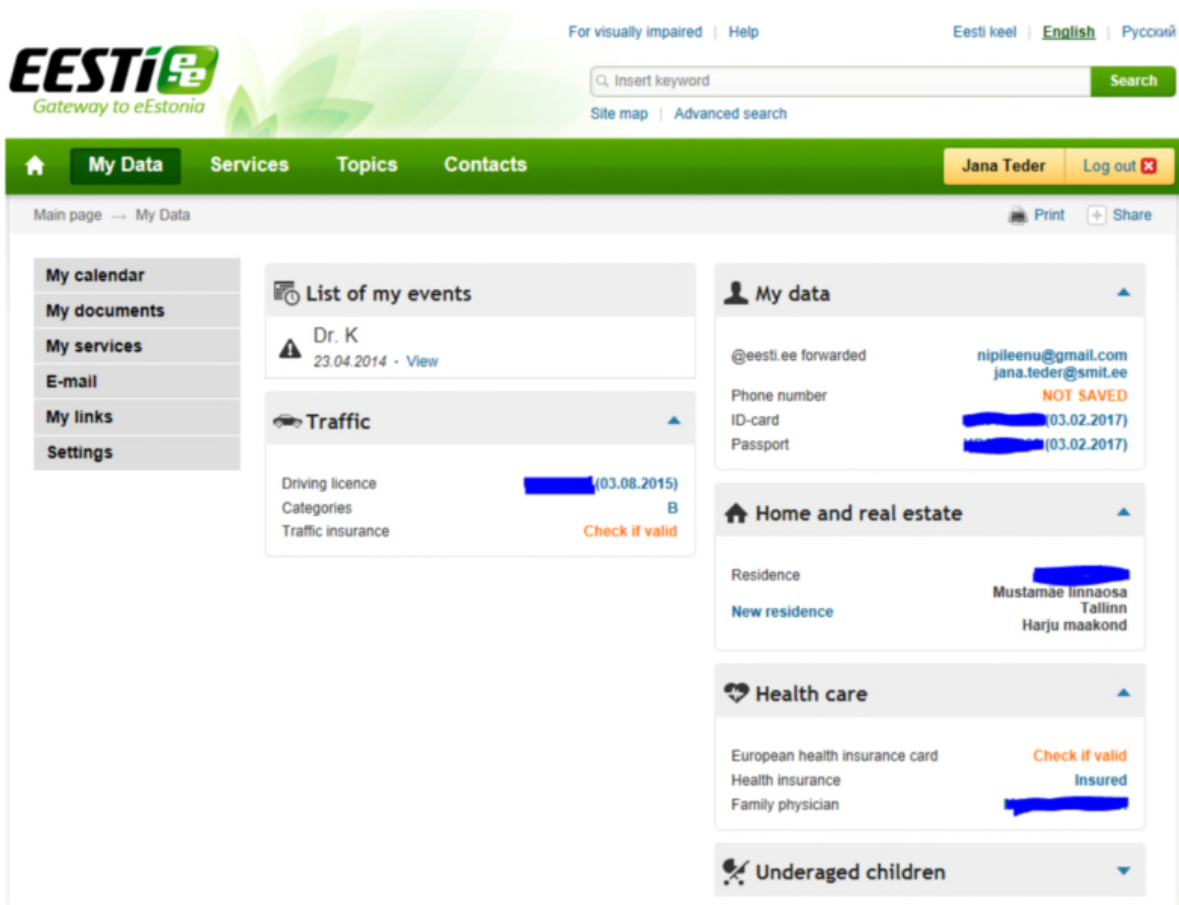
EESTI ee
Gateway to eEstonia

For visually impaired | Help

Eesti keel | English | Русский

Insert keyword
Search

Site map | Advanced search

My Data
Services
Topics
Contacts

Jana Teder
Log out

Main page → My Data

Print
Share

My calendar
My documents
My services
E-mail
My links
Settings

List of my events

Dr. K
23.04.2014 • View

Traffic

Driving licence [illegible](03.08.2015)
Categories B
Traffic insurance Check if valid

My data

@eesti.ee forwarded nipileenu@gmail.com jana.teder@smit.ee
Phone number NOT SAVED
ID-card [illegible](03.02.2017)
Passport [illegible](03.02.2017)

Home and real estate

Residence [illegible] Mustamäe linnaosa Tallinn Harju maakond
New residence

Health care

European health insurance card Check if valid
Health insurance Insured
Family physician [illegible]

Underaged children